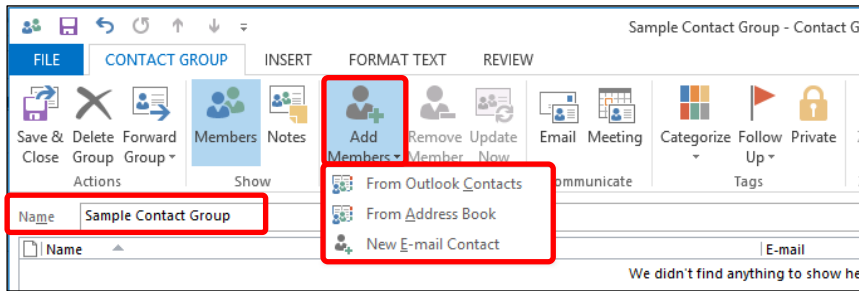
Sample Contact Group - Contact G

FILE CONTACT GROUP INSERT FORMAT TEXT REVIEW

Save & Close
Delete Group
Forward Group
Actions

Members
Notes
Show

Add Members
Remove Member
Update Now

Email
Meeting
Communicate

Categorize
Follow Up
Private
Tags

From Outlook Contacts
From Address Book
New E-mail Contact

Name Sample Contact Group

Name
E-mail
We didn't find anything to show he